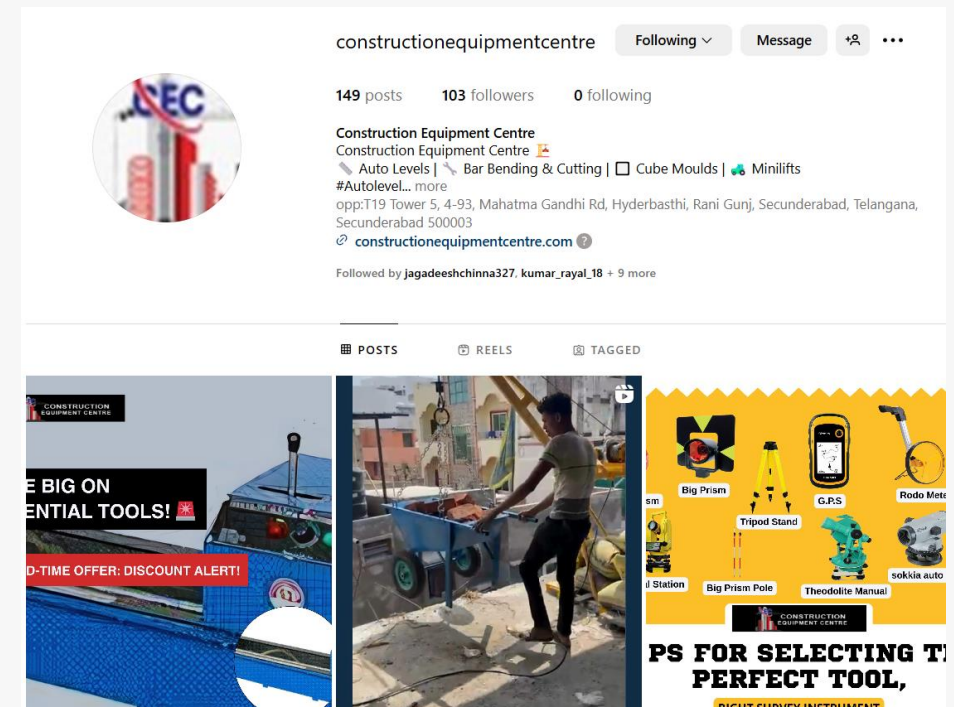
constructionequipmentcentre Following Message

149 posts 103 followers 0 following

Construction Equipment Centre
Construction Equipment Centre 🏗
📏 Auto Levels | 🔧 Bar Bending & Cutting | ☐ Cube Moulds | 🚜 Minilifts
#Autolevel... more
opp:T19 Tower 5, 4-93, Mahatma Gandhi Rd, Hyderbasthi, Rani Gunj, Secunderabad, Telangana, Secunderabad 500003
constructionequipmentcentre.com

Followed by jagadeeshchinna327, kumar_rayal_18 + 9 more

POSTS REELS TAGGED

CONSTRUCTION EQUIPMENT CENTRE
E BIG ON
ENTIAL TOOLS! 🚨
D-TIME OFFER: DISCOUNT ALERT!

sm
Big Prism
Tripod Stand
G.P.S
Rodo Mete
l Station
Big Prism Pole
Theodolite Manual
sokkia auto
CONSTRUCTION EQUIPMENT CENTRE
PS FOR SELECTING T
PERFECT TOOL,
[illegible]